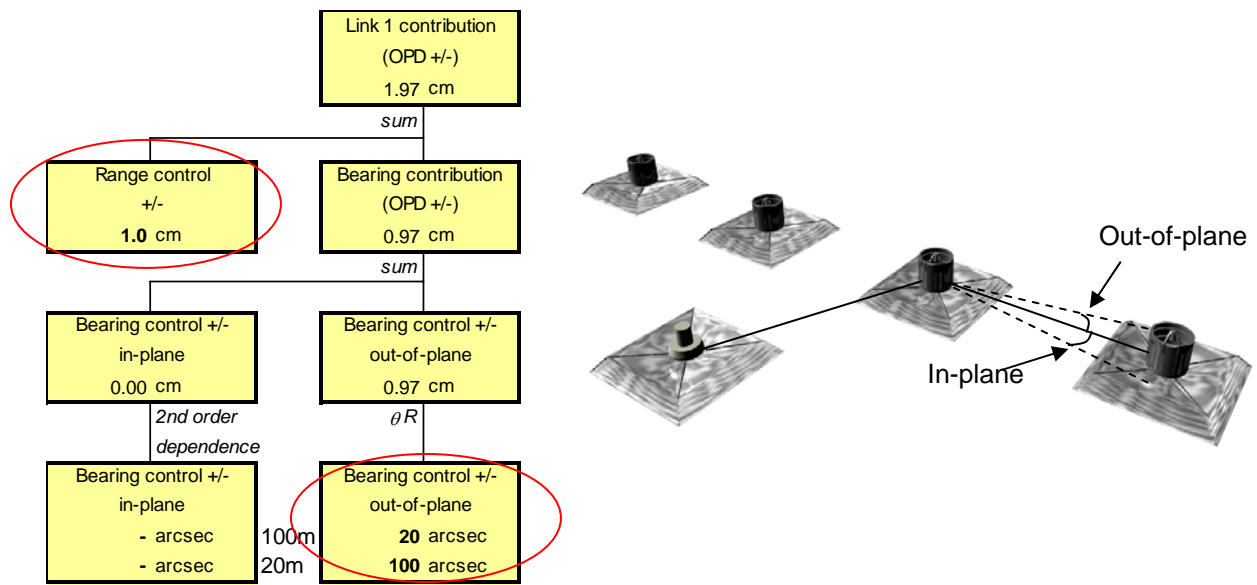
Link 1 contribution
(OPD +/-)
1.97 cm

sum

Range control
+/-
**1.0** cm

Bearing contribution
(OPD +/-)
0.97 cm

sum

Bearing control +/-
in-plane
0.00 cm

Bearing control +/-
out-of-plane
0.97 cm

2nd order dependence

$\theta R$

Bearing control +/-
in-plane
**-** arcsec
**-** arcsec

100m
20m

Bearing control +/-
out-of-plane
**20** arcsec
**100** arcsec

Out-of-plane

In-plane